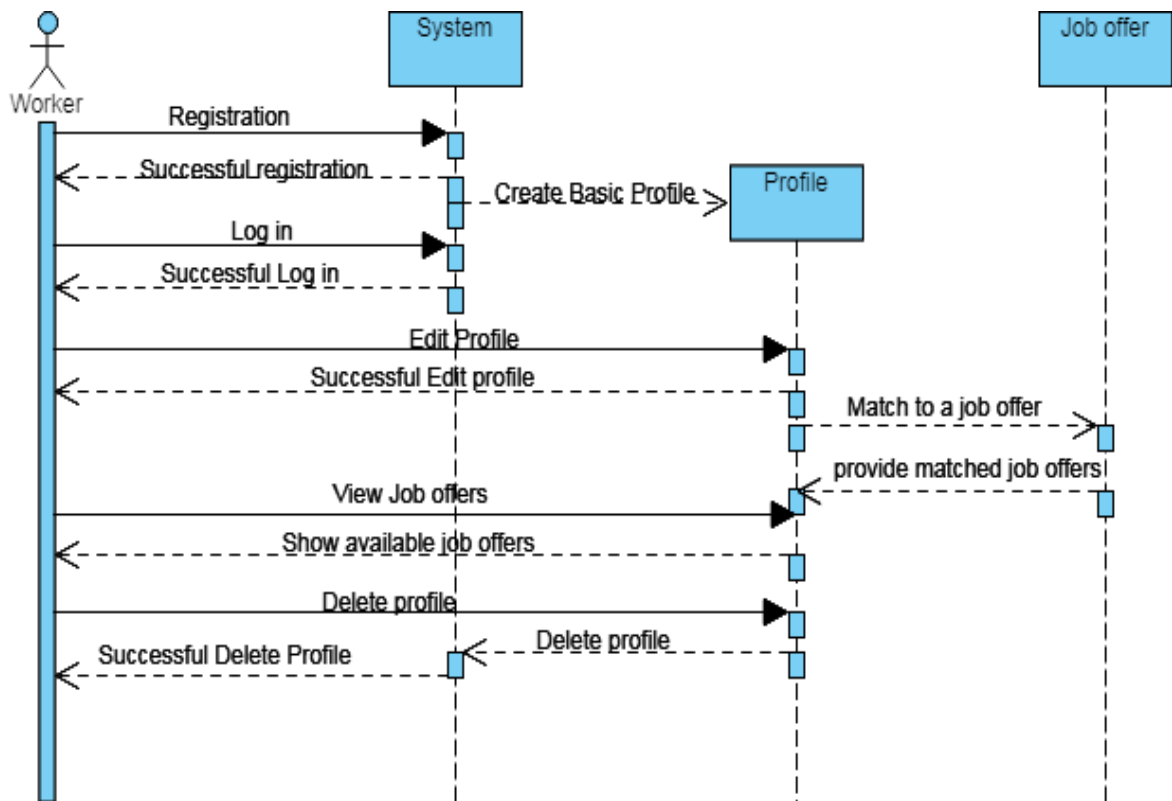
System

Job offer

Worker

Registration

Successful registration

Create Basic Profile

Profile

Log in

Successful Log in

Edit Profile

Successful Edit profile

Match to a job offer

provide matched job offers

View Job offers

Show available job offers

Delete profile

Delete profile

Successful Delete Profile